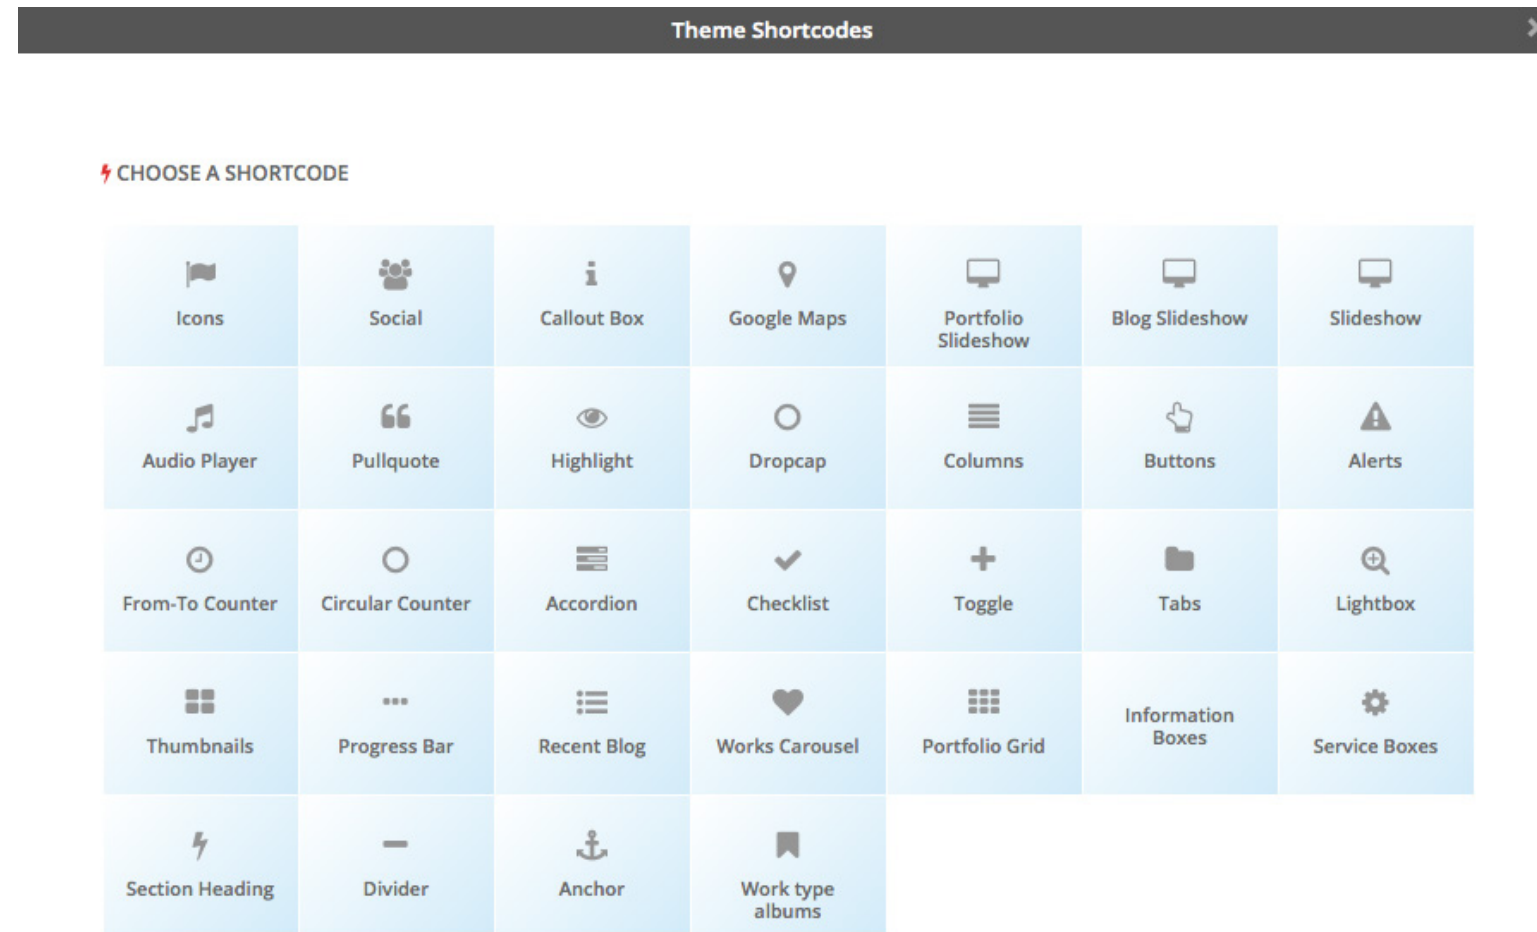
Theme Shortcodes

CHOOSE A SHORTCODE

| Icons | Social | Callout Box | Google Maps | Portfolio Slideshow | Blog Slideshow | Slideshow |
|---|---|---|---|---|---|---|
| Audio Player | Pullquote | Highlight | Dropcap | Columns | Buttons | Alerts |
| From-To Counter | Circular Counter | Accordion | Checklist | Toggle | Tabs | Lightbox |
| Thumbnails | Progress Bar | Recent Blog | Works Carousel | Portfolio Grid | Information Boxes | Service Boxes |
| Section Heading | Divider | Anchor | Work type albums | | | |